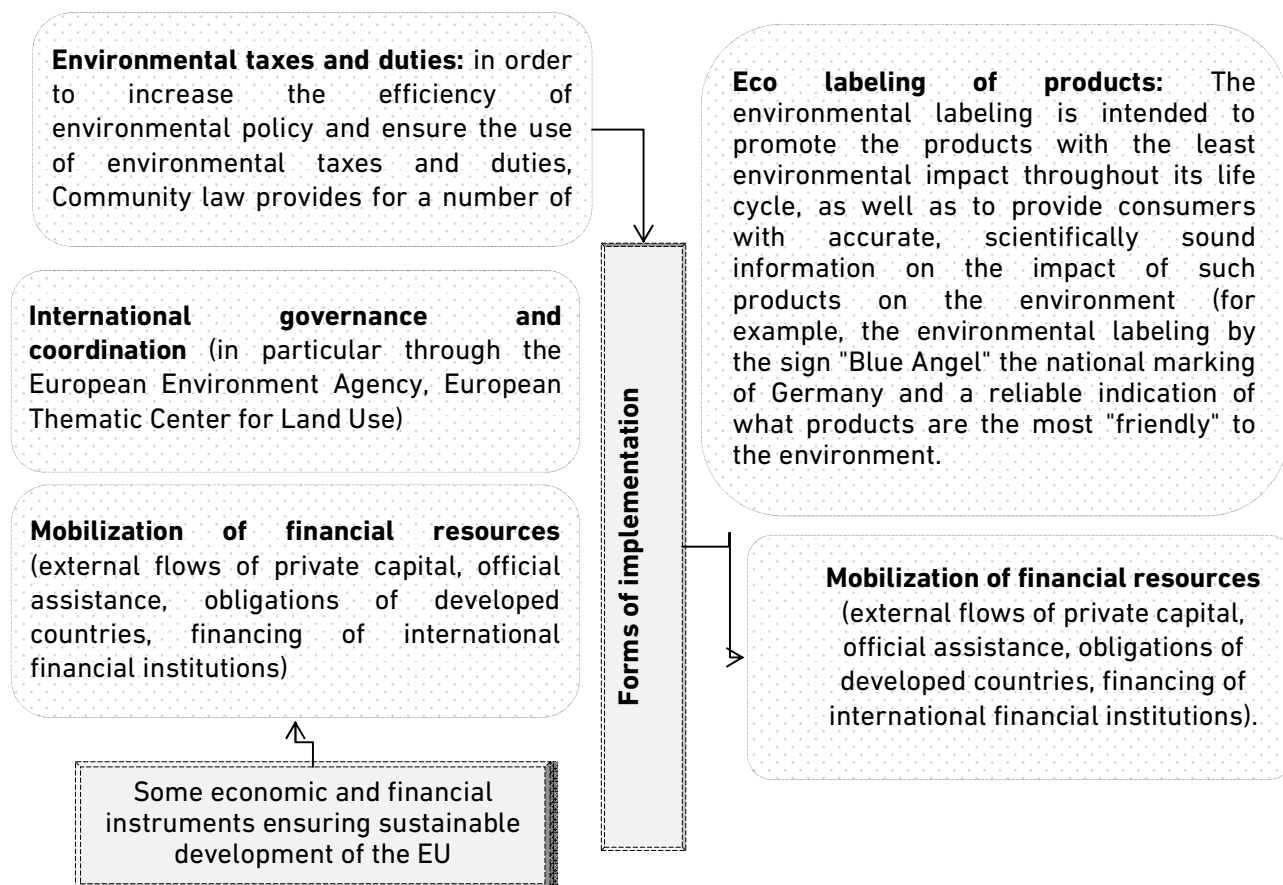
**Environmental taxes and duties:** in order to increase the efficiency of environmental policy and ensure the use of environmental taxes and duties, Community law provides for a number of

**Eco labeling of products:** The environmental labeling is intended to promote the products with the least environmental impact throughout its life cycle, as well as to provide consumers with accurate, scientifically sound information on the impact of such products on the environment (for example, the environmental labeling by the sign "Blue Angel" the national marking of Germany and a reliable indication of what products are the most "friendly" to the environment.

**International governance and coordination** (in particular through the European Environment Agency, European Thematic Center for Land Use)

**Forms of implementation**

**Mobilization of financial resources** (external flows of private capital, official assistance, obligations of developed countries, financing of international financial institutions)

**Mobilization of financial resources** (external flows of private capital, official assistance, obligations of developed countries, financing of international financial institutions).

Some economic and financial instruments ensuring sustainable development of the EU